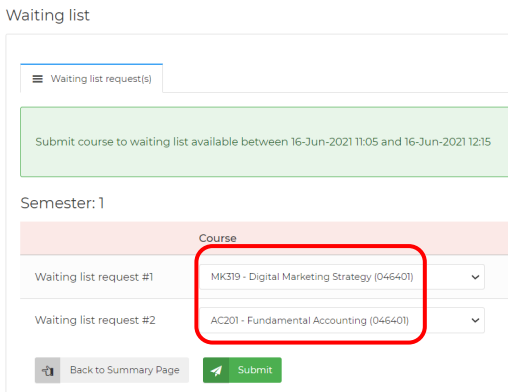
Waiting list

Waiting list request(s)

Submit course to waiting list available between 16-Jun-2021 11:05 and 16-Jun-2021 12:15

Semester: 1

| | Course |
|---|---|
| Waiting list request #1 | MK319 - Digital Marketing Strategy (046401) |
| Waiting list request #2 | AC201 - Fundamental Accounting (046401) |

Back to Summary Page

Submit